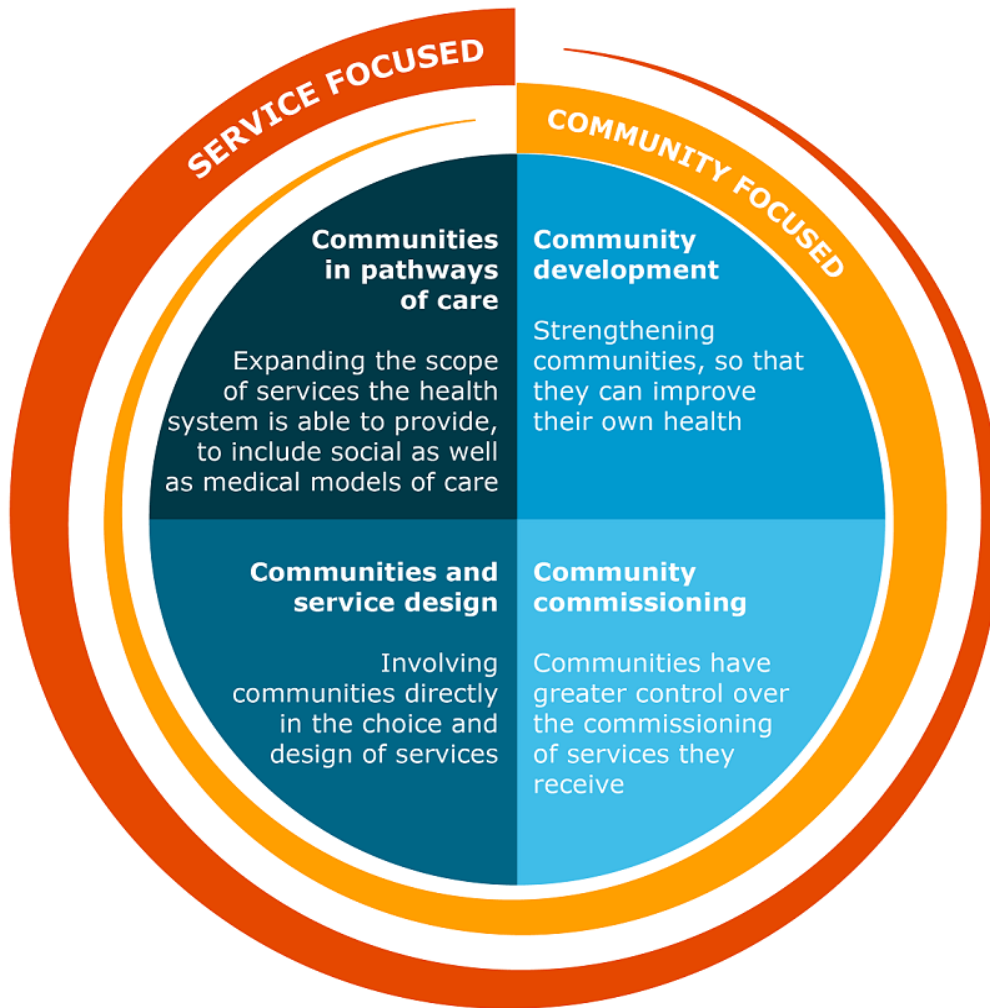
SERVICE FOCUSED

COMMUNITY FOCUSED

Communities in pathways of care

Expanding the scope of services the health system is able to provide, to include social as well as medical models of care

Community development

Strengthening communities, so that they can improve their own health

Communities and service design

Involving communities directly in the choice and design of services

Community commissioning

Communities have greater control over the commissioning of services they receive